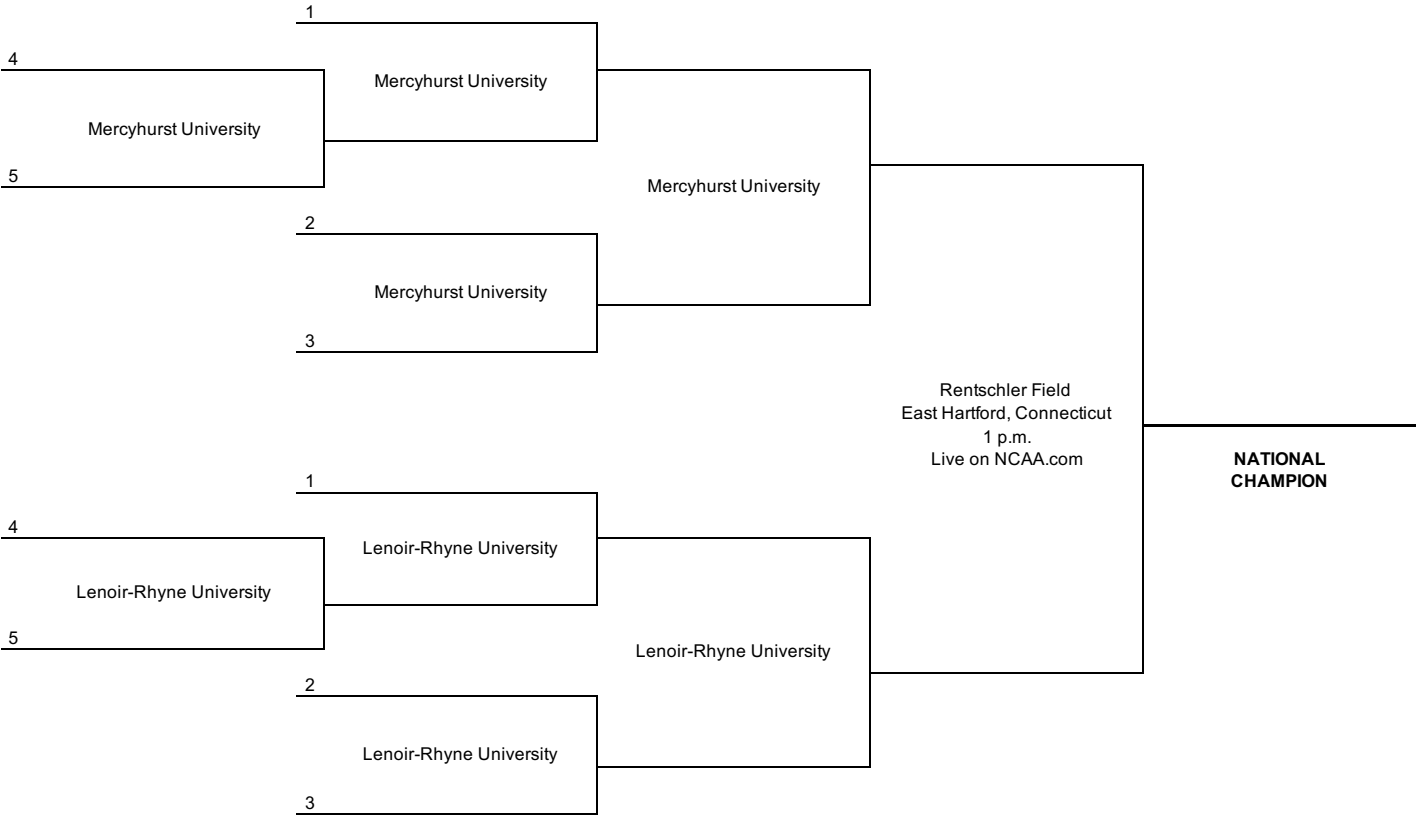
1

4

Mercyhurst University

Mercyhurst University

5

Mercyhurst University

2

Mercyhurst University

3

Rentschler Field
East Hartford, Connecticut
1 p.m.
Live on NCAA.com

NATIONAL CHAMPION

1

4

Lenoir-Rhyne University

Lenoir-Rhyne University

5

Lenoir-Rhyne University

2

Lenoir-Rhyne University

3